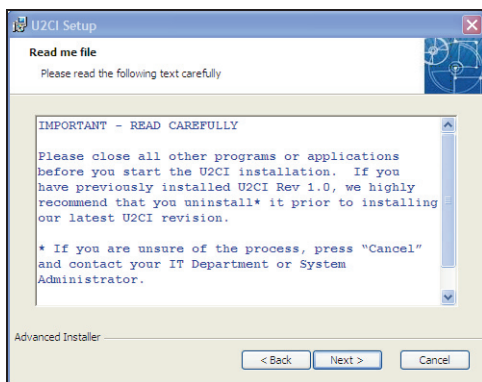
U2CI Setup

Read me file

Please read the following text carefully

IMPORTANT - READ CAREFULLY

Please close all other programs or applications before you start the U2CI installation. If you have previously installed U2CI Rev 1.0, we highly recommend that you uninstall* it prior to installing our latest U2CI revision.

* If you are unsure of the process, press "Cancel" and contact your IT Department or System Administrator.

Advanced Installer

< Back

Next >

Cancel